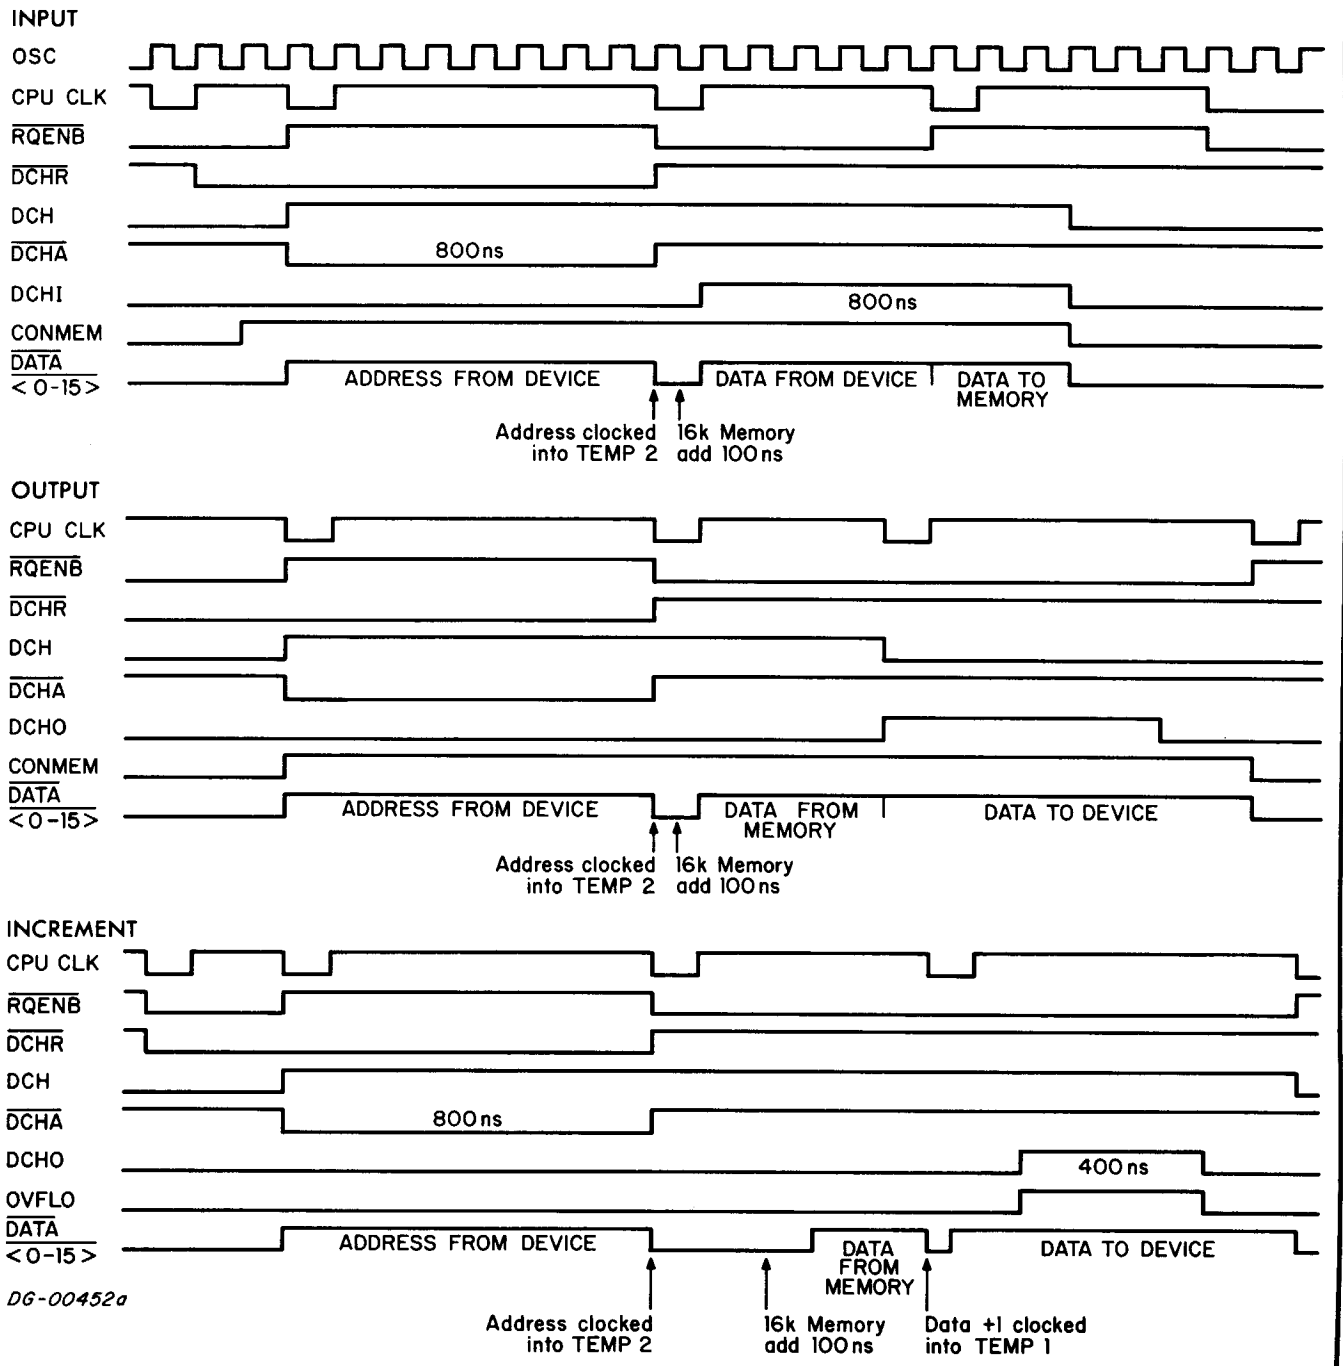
INPUT

OSC

CPU CLK

$\overline{RQENB}$

$\overline{DCHR}$

DCH

$\overline{DCHA}$

800ns

DCHI

800ns

CONMEM

$\overline{DATA}$ <0-15>

ADDRESS FROM DEVICE

DATA FROM DEVICE

DATA TO MEMORY

Address clocked into TEMP 2

16k Memory add 100ns

OUTPUT

CPU CLK

$\overline{RQENB}$

$\overline{DCHR}$

DCH

$\overline{DCHA}$

DCHO

CONMEM

$\overline{DATA}$ <0-15>

ADDRESS FROM DEVICE

DATA FROM MEMORY

DATA TO DEVICE

Address clocked into TEMP 2

16k Memory add 100ns

INCREMENT

CPU CLK

$\overline{RQENB}$

$\overline{DCHR}$

DCH

$\overline{DCHA}$

800ns

DCHO

400ns

OVFLO

$\overline{DATA}$ <0-15>

ADDRESS FROM DEVICE

DATA FROM MEMORY

DATA TO DEVICE

DG-00452a

Address clocked into TEMP 2

16k Memory add 100ns

Data +1 clocked into TEMP 1